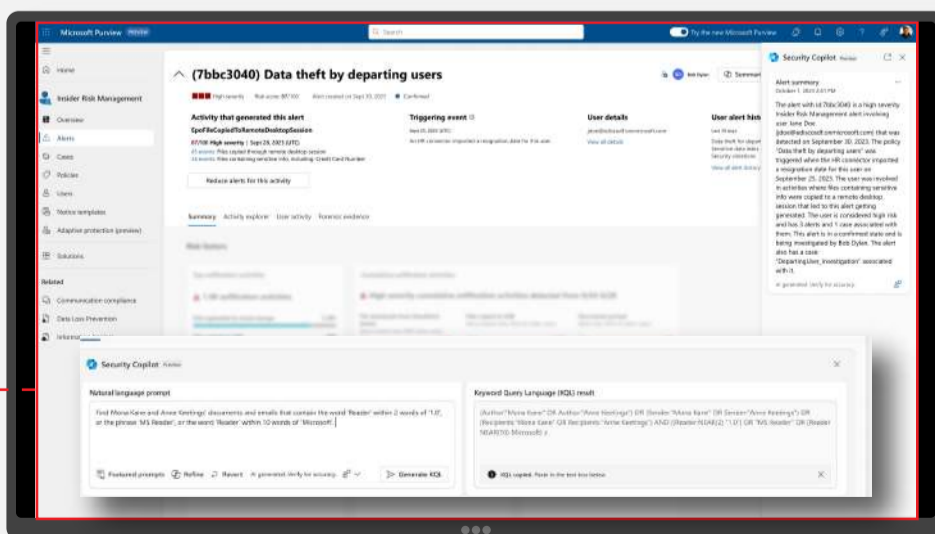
Microsoft Purview Preview

Search

Try the new Microsoft Purview

Home

Insider Risk Management

Overview

Alerts

Cases

Policies

Users

Notice templates

Adaptive protection (preview)

Solutions

Related

Communication compliance

Data Loss Prevention

Information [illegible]

(7bbc3040) Data theft by departing users

High severity · Risk score: 87/100 · Alert created on Sep 25, 2023 · Confirmed

Activity that generated this alert

EpoFileCopiedToRemoteDesktopSession

87/100 High severity | Sep 25, 2023 (UTC)

43 events Files copied through remote desktop session

33 events Files containing sensitive info, including: Credit Card Number

Triggering event

Sep 25, 2023 (UTC)

An HR connector imported a resignation date for this user.

User details

jdoe@adsoft.onmicrosoft.com

View all details

User alert hist

Last 30 days

Data theft by depart

Sensitive data leaks

Security violations

View all alert history

Reduce alerts for this activity

Summary Activity explorer User activity Forensic evidence

Security Copilot Preview

Alert summary

October 1, 2023 2:01 PM

The alert with id 7bbc3040 is a high severity Insider Risk Management alert involving user Jane Doe (jdoe@adsoft.onmicrosoft.com) that was detected on September 30, 2023. The policy "Data theft by departing users" was triggered when the HR connector imported a resignation date for this user on September 25, 2023. The user was involved in activities where files containing sensitive info were copied to a remote desktop session that led to this alert getting generated. The user is considered high risk and has 3 alerts and 1 case associated with them. This alert is in a confirmed state and is being investigated by Bob Dylan. The alert also has a case "DepartingUser_investigation" associated with it.

AI generated. Verify for accuracy.

Security Copilot Preview

Natural language prompt

Find Mona Kane and Anne Keelings' documents and emails that contain the word 'Reader' within 2 words of '1.0', or the phrase 'MS Reader', or the word 'Reader' within 10 words of 'Microsoft'.

Featured prompts Refine Revert AI generated. Verify for accuracy. Generate KQL

Keyword Query Language (KQL) result

(Author:"Mona Kane" OR Author:"Anne Keelings") OR (Sender:"Mona Kane" OR Sender:"Anne Keelings") OR (Recipients:"Mona Kane" OR Recipients:"Anne Keelings") AND (Reader NEAR(2) "1.0") OR "MS Reader" OR (Reader NEAR(10) Microsoft) )

KQL copied. Paste in the text box below.